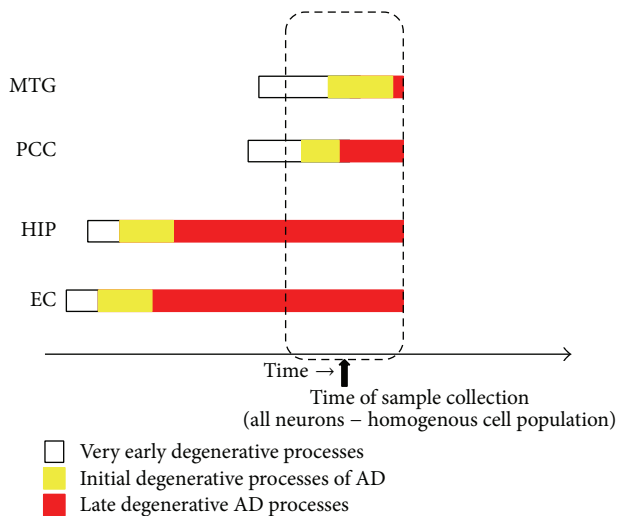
MTG

PCC

HIP

EC

Time →

Time of sample collection
(all neurons – homogenous cell population)

Very early degenerative processes

Initial degenerative processes of AD

Late degenerative AD processes